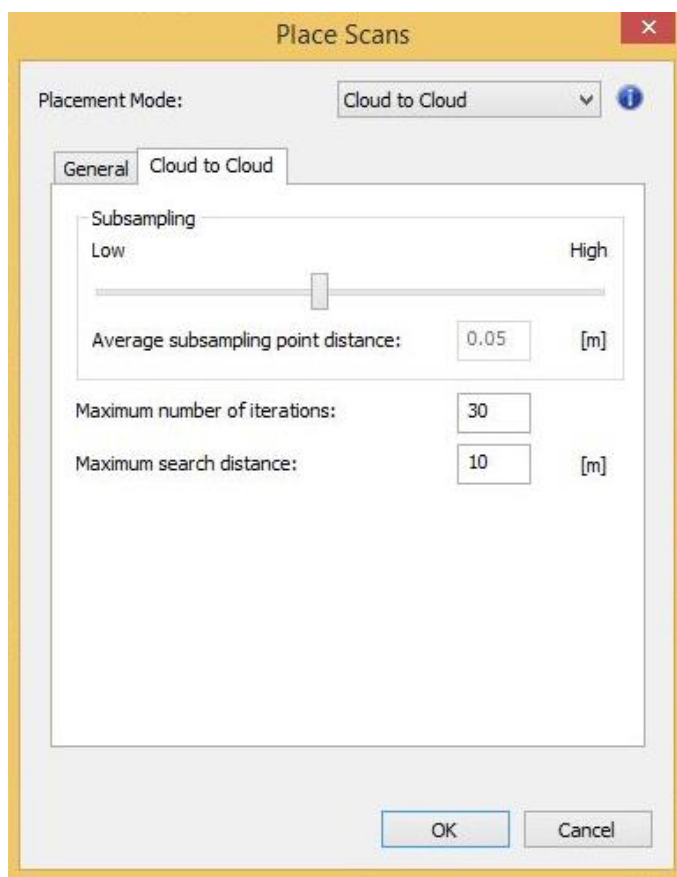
Place Scans

Placement Mode: Cloud to Cloud

General | Cloud to Cloud

Subsampling

Low

High

Average subsampling point distance: 0.05 [m]

Maximum number of iterations: 30

Maximum search distance: 10 [m]

OK

Cancel